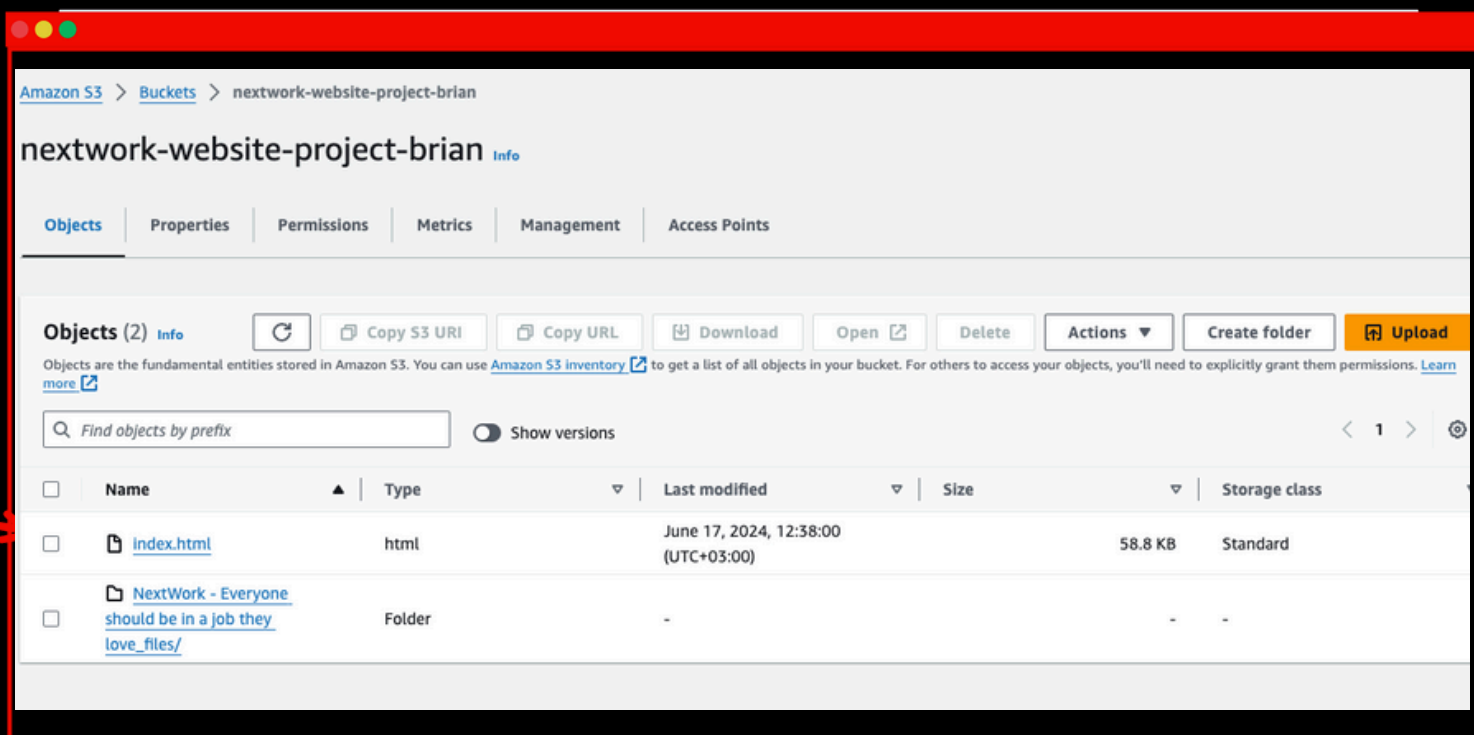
Amazon S3 > Buckets > nextwork-website-project-brian

nextwork-website-project-brian Info

Objects Properties Permissions Metrics Management Access Points

Objects (2) Info

Copy S3 URI Copy URL Download Open Delete Actions ▼ Create folder Upload

Objects are the fundamental entities stored in Amazon S3. You can use Amazon S3 inventory to get a list of all objects in your bucket. For others to access your objects, you'll need to explicitly grant them permissions. Learn more

Find objects by prefix

Show versions

< 1 >

| | Name | Type | Last modified | Size | Storage class |
|---|---|---|---|---|---|
| | index.html | html | June 17, 2024, 12:38:00 (UTC+03:00) | 58.8 KB | Standard |
| | NextWork - Everyone should be in a job they love_files/ | Folder | - | - | - |